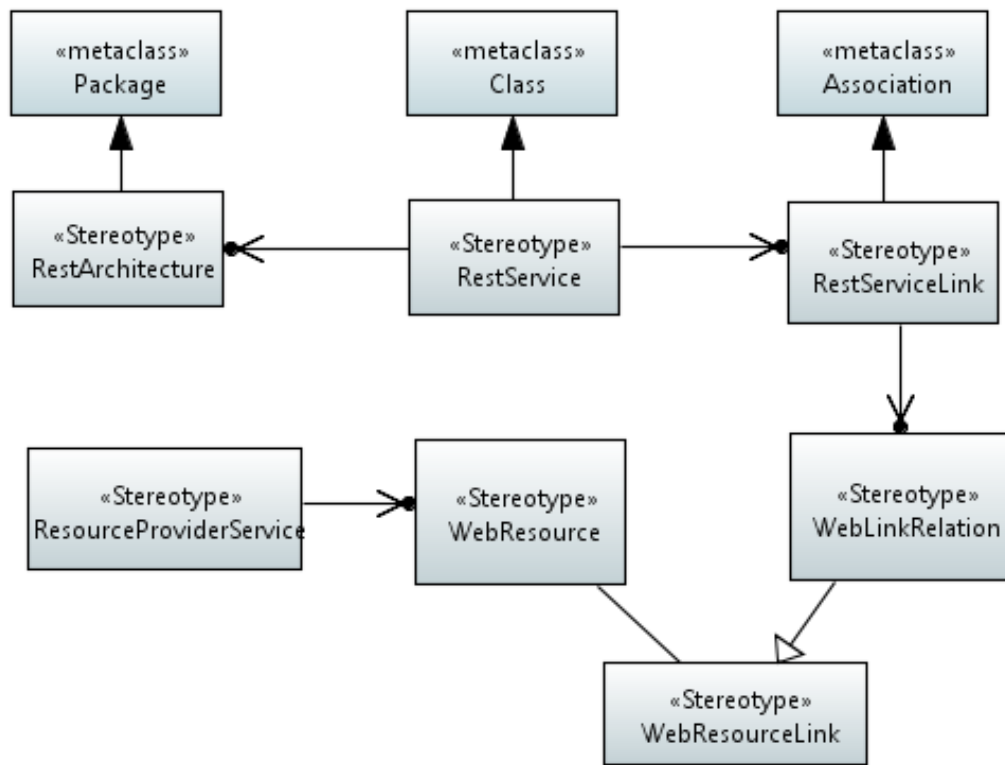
«metaclass»
Package

«metaclass»
Class

«metaclass»
Association

«Stereotype»
RestArchitecture

«Stereotype»
RestService

«Stereotype»
RestServiceLink

«Stereotype»
ResourceProviderService

«Stereotype»
WebResource

«Stereotype»
WebLinkRelation

«Stereotype»
WebResourceLink